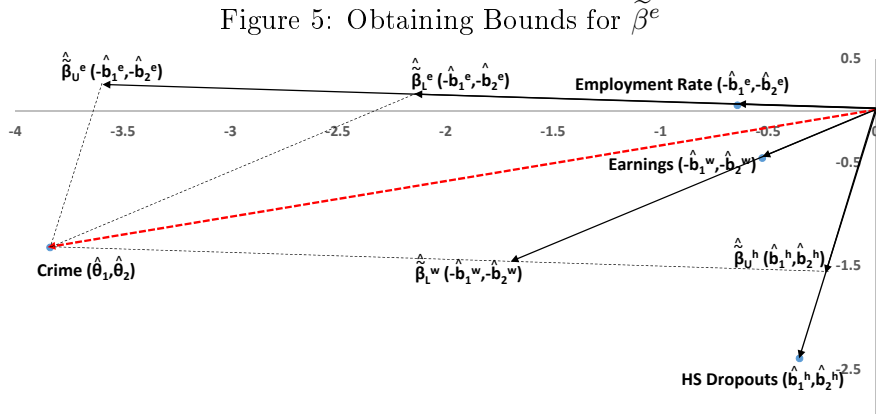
Figure 5: Obtaining Bounds for $\tilde{\beta}^e$

$\hat{\tilde{\beta}}_U^e$ $(-\hat{b}_1^e,-\hat{b}_2^e)$

$\hat{\tilde{\beta}}_L^e$ $(-\hat{b}_1^e,-\hat{b}_2^e)$

Employment Rate $(-\hat{b}_1^e,-\hat{b}_2^e)$

0.5

-4 -3.5 -3 -2.5 -2 -1.5 -1 -0.5 0

Earnings $(-\hat{b}_1^w,-\hat{b}_2^w)$

-0.5

Crime $(\hat{\theta}_1,\hat{\theta}_2)$

$\hat{\tilde{\beta}}_L^w$ $(-\hat{b}_1^w,-\hat{b}_2^w)$

$\hat{\tilde{\beta}}_U^h$ $(\hat{b}_1^h,\hat{b}_2^h)$

-1.5

-2.5

HS Dropouts $(\hat{b}_1^h,\hat{b}_2^h)$